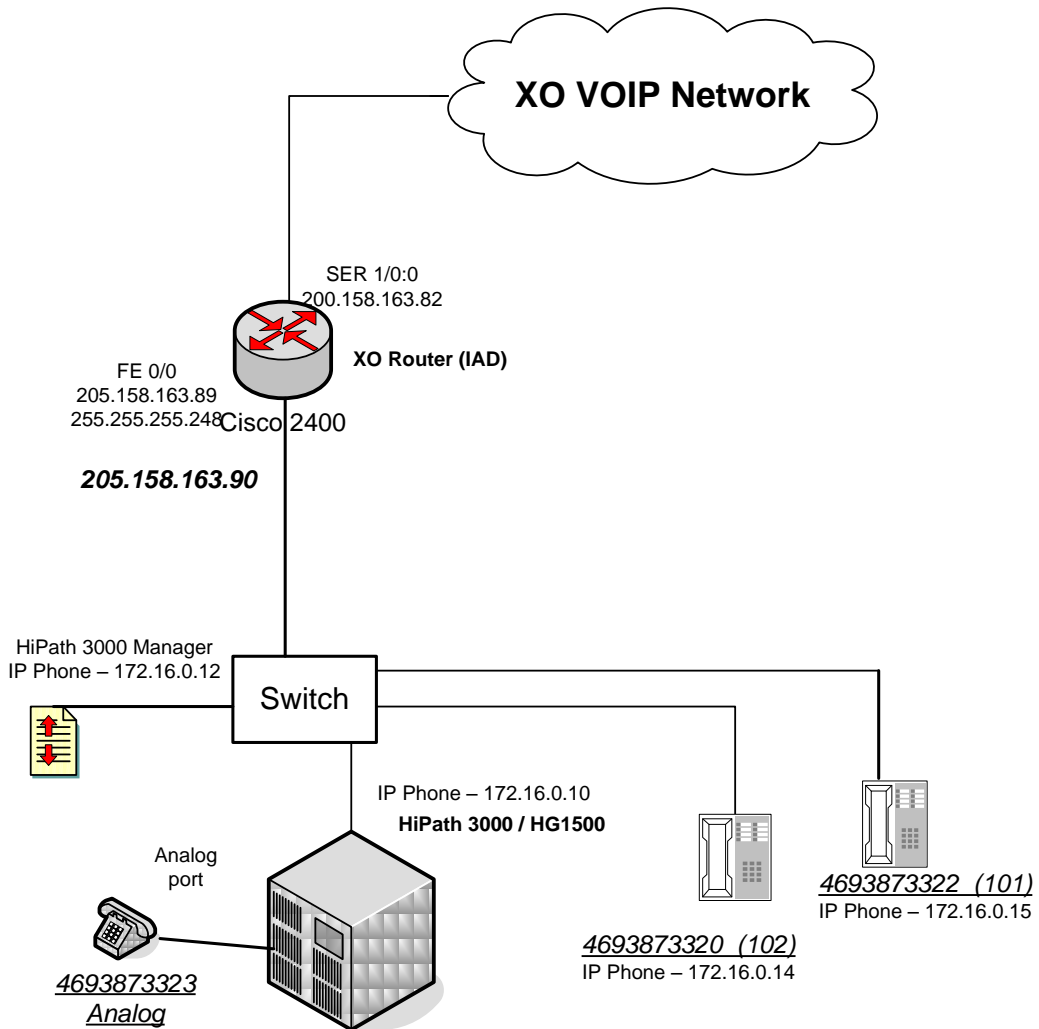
XO VOIP Network

SER 1/0:0
200.158.163.82

XO Router (IAD)

FE 0/0
205.158.163.89
255.255.255.248

Cisco 2400

205.158.163.90

HiPath 3000 Manager
IP Phone – 172.16.0.12

Switch

IP Phone – 172.16.0.10
HiPath 3000 / HG1500

Analog
port

4693873323
Analog

4693873320 (102)
IP Phone – 172.16.0.14

4693873322 (101)
IP Phone – 172.16.0.15